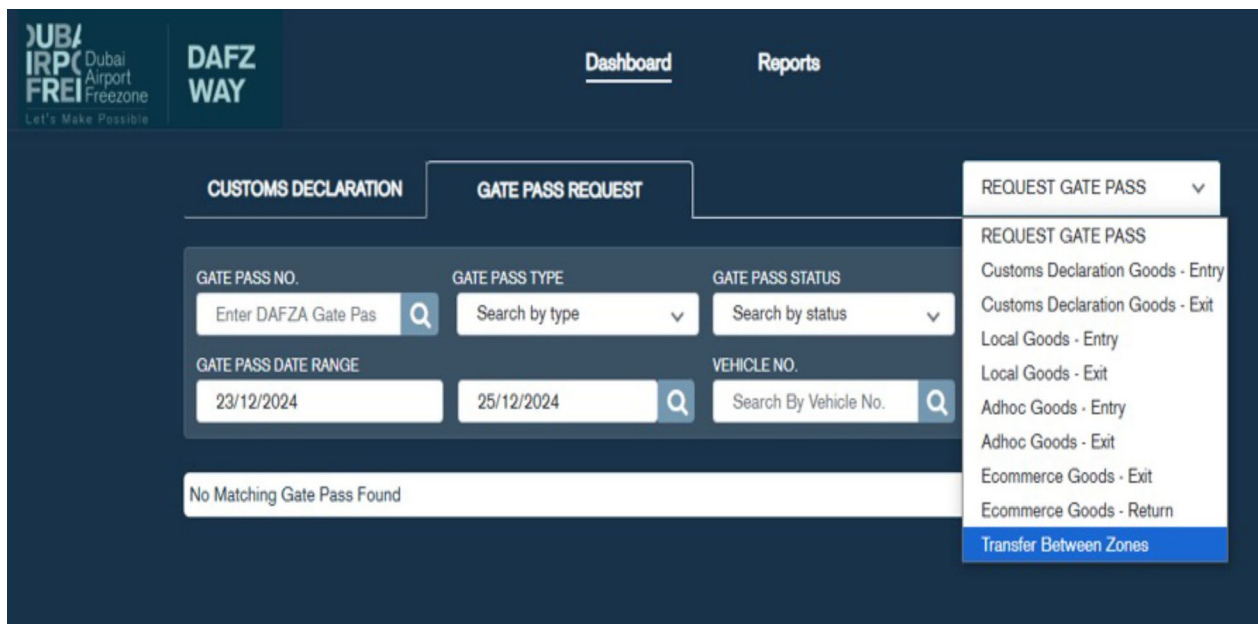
UBA IRP FREI Dubai Airport Freezone
Let's Make Possible

DAFZ WAY

Dashboard

Reports

CUSTOMS DECLARATION

GATE PASS REQUEST

REQUEST GATE PASS

REQUEST GATE PASS
Customs Declaration Goods - Entry
Customs Declaration Goods - Exit
Local Goods - Entry
Local Goods - Exit
Adhoc Goods - Entry
Adhoc Goods - Exit
Ecommerce Goods - Exit
Ecommerce Goods - Return
Transfer Between Zones

GATE PASS NO.
Enter DAFZA Gate Pas

GATE PASS TYPE
Search by type

GATE PASS STATUS
Search by status

GATE PASS DATE RANGE
23/12/2024
25/12/2024

VEHICLE NO.
Search By Vehicle No.

No Matching Gate Pass Found